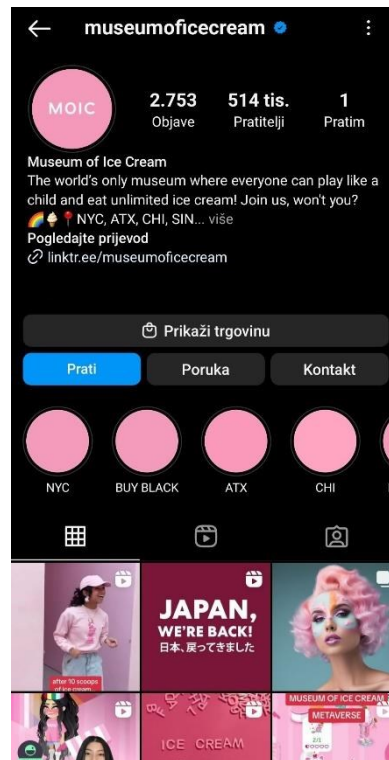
museumoficecream

MOIC

2.753
Objave

514 tis.
Pratitelji

1
Pratim

Museum of Ice Cream
The world's only museum where everyone can play like a child and eat unlimited ice cream! Join us, won't you?
🌈🍦📍NYC, ATX, CHI, SIN... više
Pogledajte prijevod
linktr.ee/museumoficecream

Prikaži trgovinu

Prati
Poruka
Kontakt

NYC
BUY BLACK
ATX
CHI

after 10 scoops of ice cream

JAPAN, WE'RE BACK!
日本、戻ってきました

ICE CREAM

MUSEUM OF ICE CREAM
METAVERSE